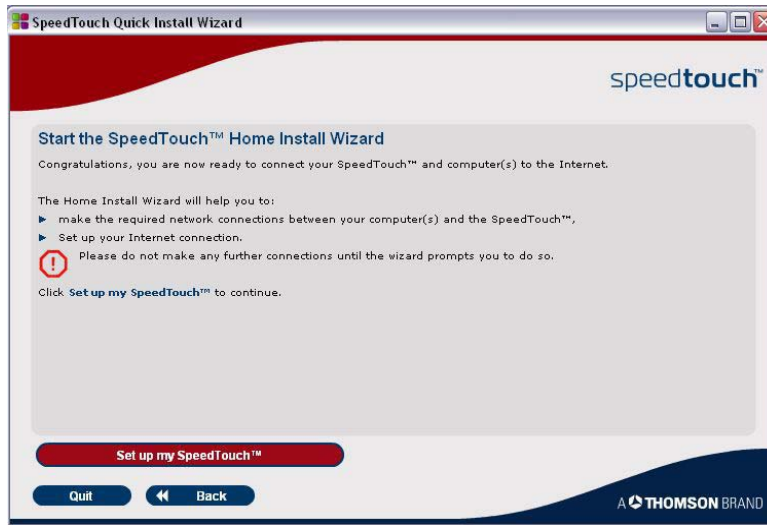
SpeedTouch Quick Install Wizard

speedtouch

Start the SpeedTouch™ Home Install Wizard

Congratulations, you are now ready to connect your SpeedTouch™ and computer(s) to the Internet.

The Home Install Wizard will help you to:

make the required network connections between your computer(s) and the SpeedTouch™,

Set up your Internet connection.

Please do not make any further connections until the wizard prompts you to do so.

Click Set up my SpeedTouch™ to continue.

Set up my SpeedTouch™

Quit

Back

A THOMSON BRAND